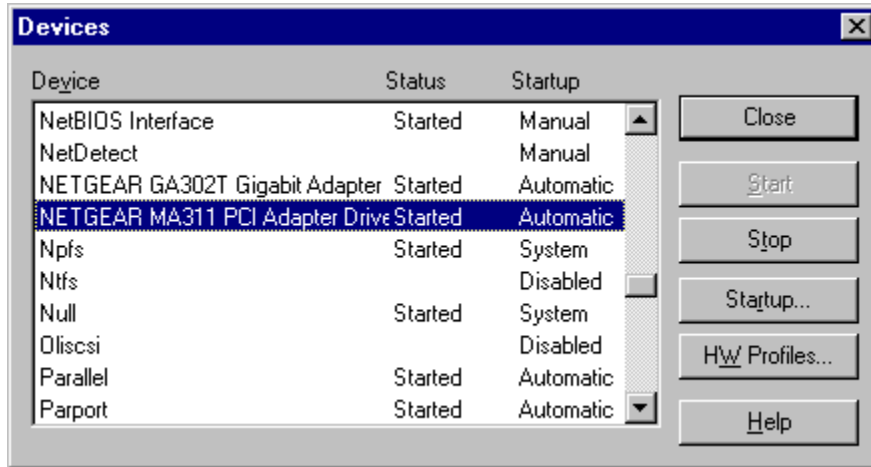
Devices

| Device | Status | Startup |
|---|---|---|
| NetBIOS Interface | Started | Manual |
| NetDetect | | Manual |
| NETGEAR GA302T Gigabit Adapter | Started | Automatic |
| NETGEAR MA311 PCI Adapter Drive | Started | Automatic |
| Npfs | Started | System |
| Ntfs | | Disabled |
| Null | Started | System |
| Oliscsi | | Disabled |
| Parallel | Started | Automatic |
| Parport | Started | Automatic |

Close
Start
Stop
Startup...
HW Profiles...
Help